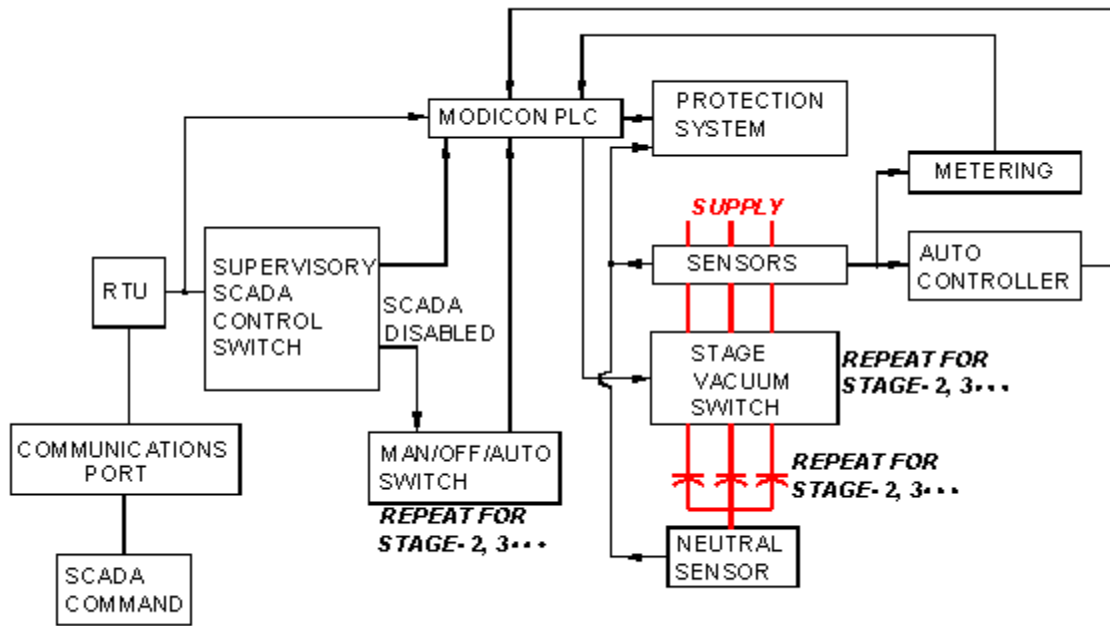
MODICON PLC

PROTECTION SYSTEM

METERING

SUPPLY

RTU

SUPERVISORY SCADA CONTROL SWITCH

SCADA DISABLED

SENSORS

AUTO CONTROLLER

STAGE VACUUM SWITCH

REPEAT FOR STAGE- 2, 3• • •

COMMUNICATIONS PORT

MAN/OFF/AUTO SWITCH

REPEAT FOR STAGE- 2, 3• • •

REPEAT FOR STAGE- 2, 3• • •

NEUTRAL SENSOR

SCADA COMMAND